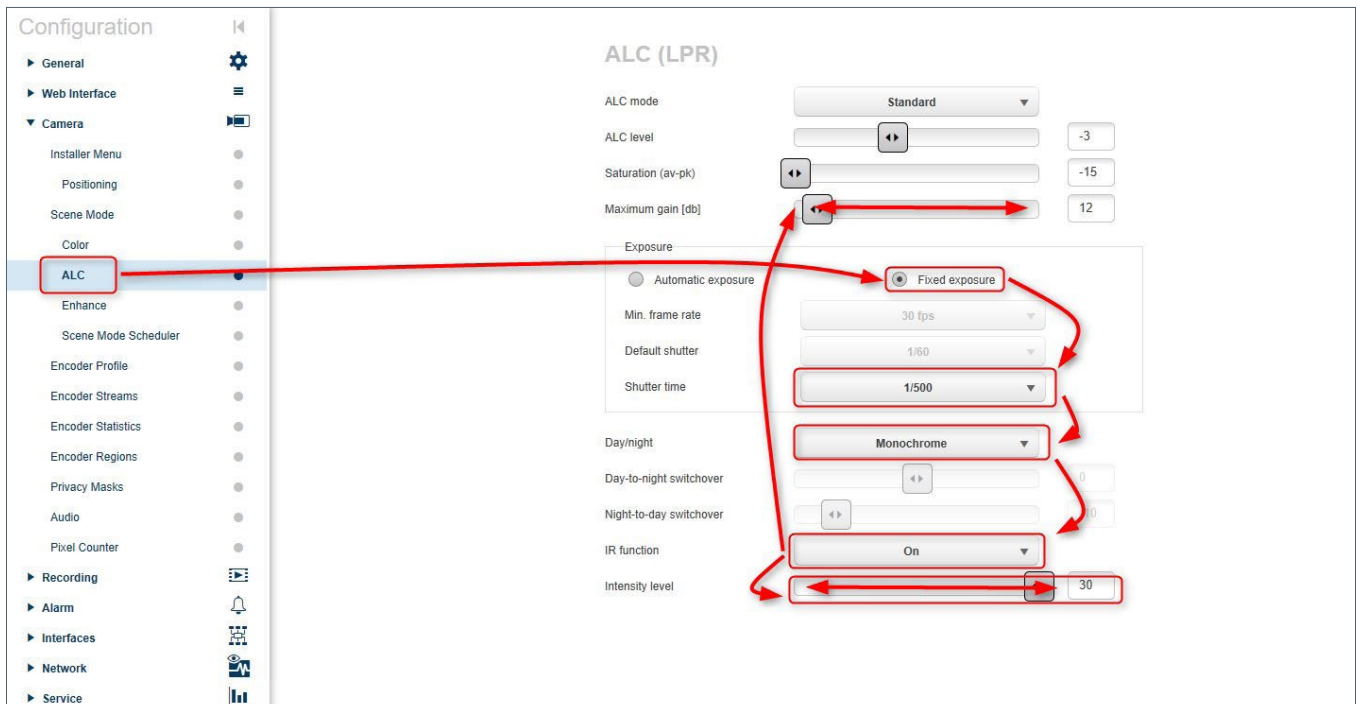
Configuration

General
Web Interface
Camera
Installer Menu
Positioning
Scene Mode
Color
ALC
Enhance
Scene Mode Scheduler
Encoder Profile
Encoder Streams
Encoder Statistics
Encoder Regions
Privacy Masks
Audio
Pixel Counter
Recording
Alarm
Interfaces
Network
Service

ALC (LPR)

ALC mode Standard
ALC level -3
Saturation (av-pk) -15
Maximum gain [db] 12

Exposure
Automatic exposure
Fixed exposure
Min. frame rate 30 fps
Default shutter 1/60
Shutter time 1/500

Day/night Monochrome
Day-to-night switchover 0
Night-to-day switchover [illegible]0
IR function On
Intensity level 30